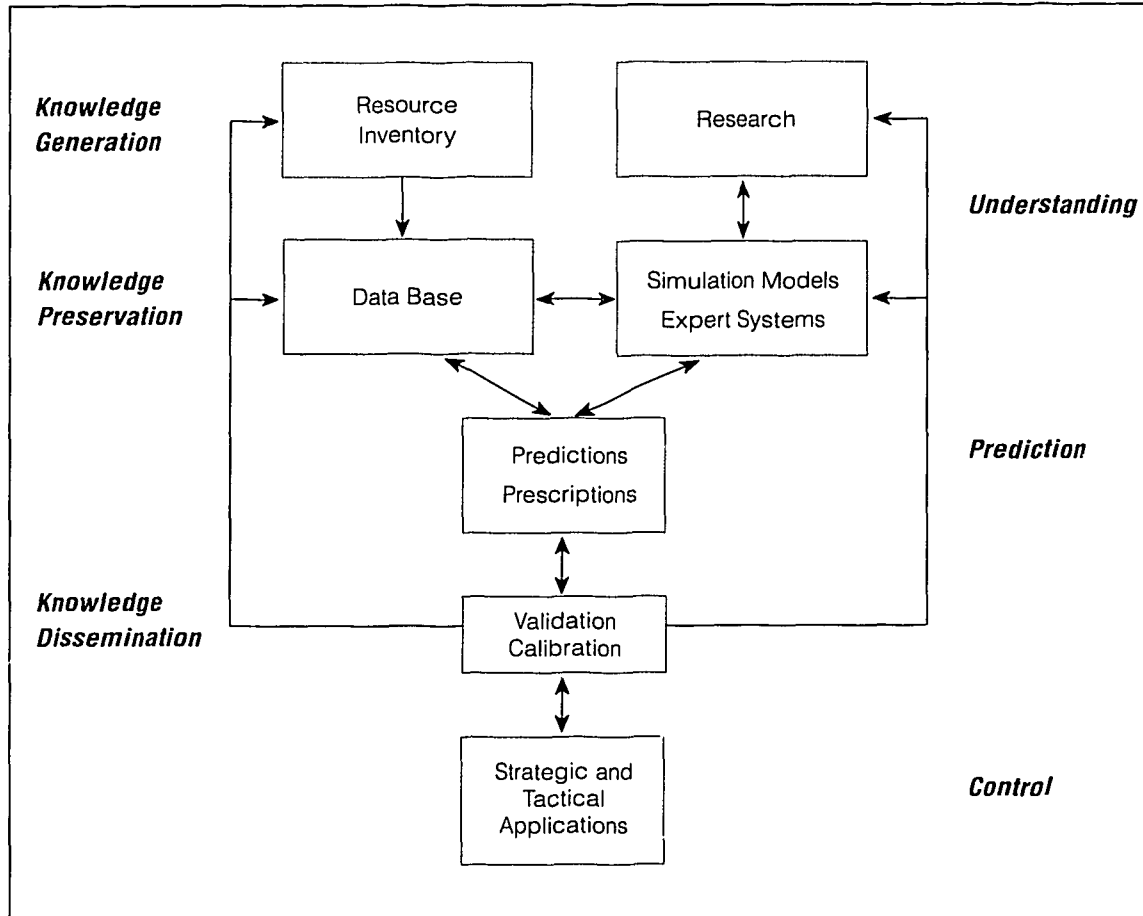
Knowledge Generation

Resource Inventory

Research

Understanding

Knowledge Preservation

Data Base

Simulation Models
Expert Systems

Predictions
Prescriptions

Prediction

Knowledge Dissemination

Validation
Calibration

Strategic and Tactical Applications

Control